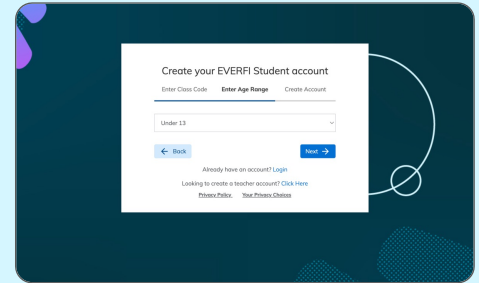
Create your EVERFI Student account

Enter Class Code
Enter Age Range
Create Account

Under 13

← Back
Next →

Already have an account? Login

Looking to create a teacher account? Click Here

Privacy Policy
Your Privacy Choices